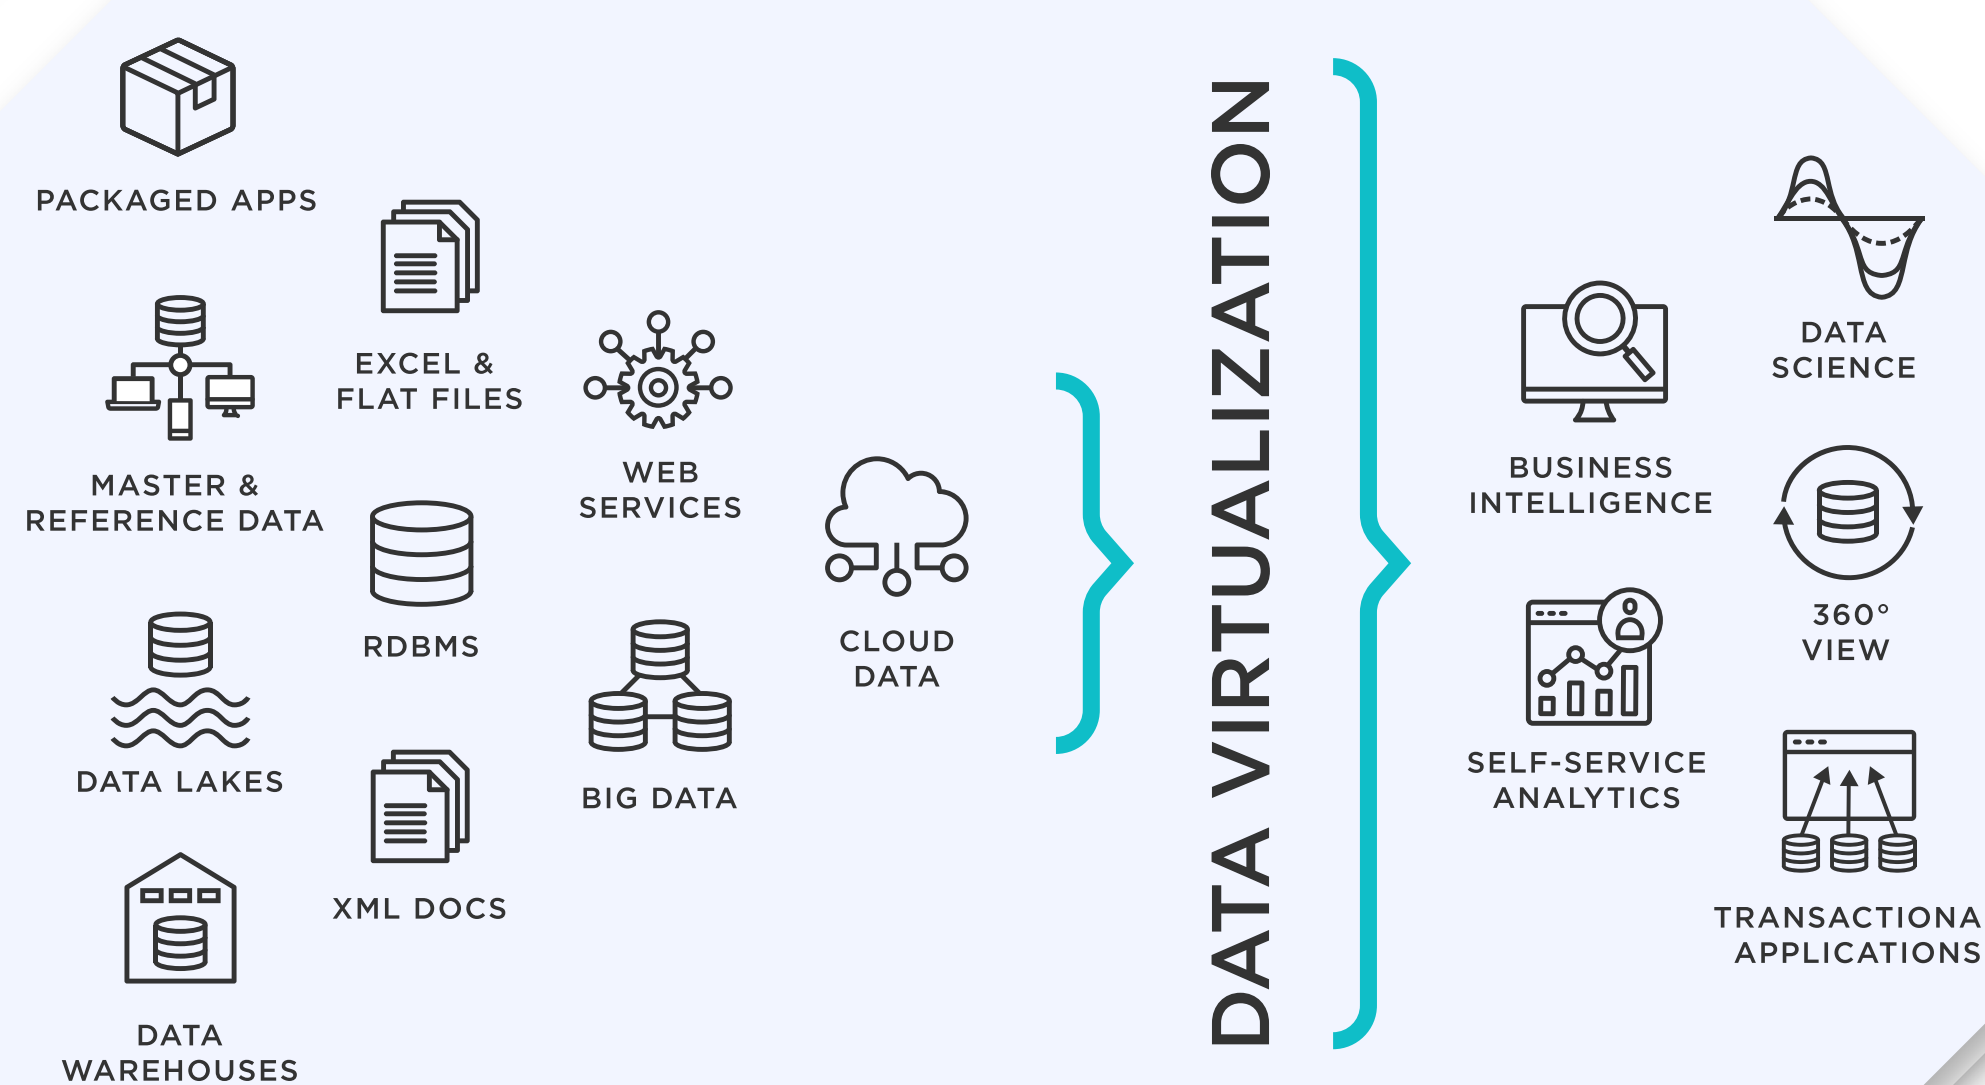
PACKAGED APPS

EXCEL & FLAT FILES

MASTER & REFERENCE DATA

WEB SERVICES

RDBMS

CLOUD DATA

DATA LAKES

BIG DATA

XML DOCS

DATA WAREHOUSES

DATA VIRTUALIZATION

DATA SCIENCE

BUSINESS INTELLIGENCE

360° VIEW

SELF-SERVICE ANALYTICS

TRANSACTIONA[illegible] APPLICATIONS